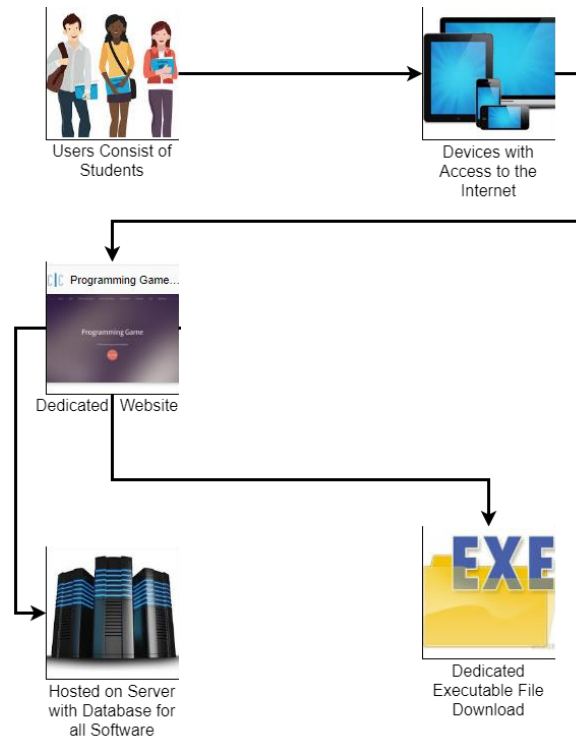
Users Consist of Students

Devices with Access to the Internet

C|C Programming Game...

Programming Game

Dedicated Website

EXE

Hosted on Server with Database for all Software

Dedicated Executable File Download